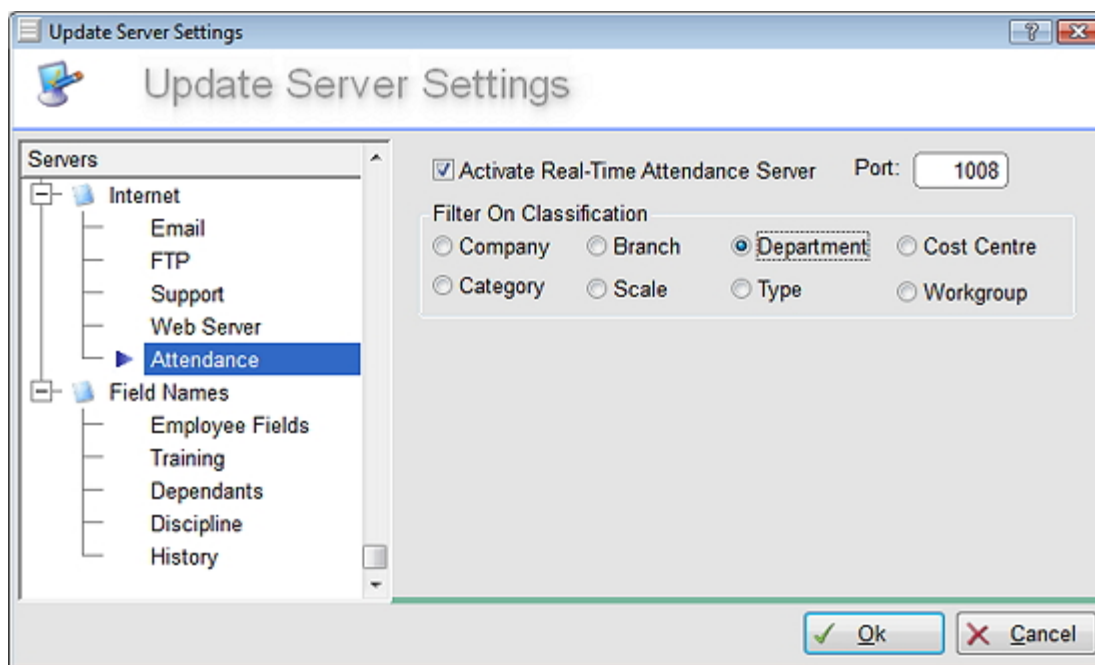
Update Server Settings

Update Server Settings

Servers
Internet
Email
FTP
Support
Web Server
Attendance
Field Names
Employee Fields
Training
Dependants
Discipline
History

Activate Real-Time Attendance Server
Port: 1008

Filter On Classification
Company
Branch
Department
Cost Centre
Category
Scale
Type
Workgroup

Ok
Cancel